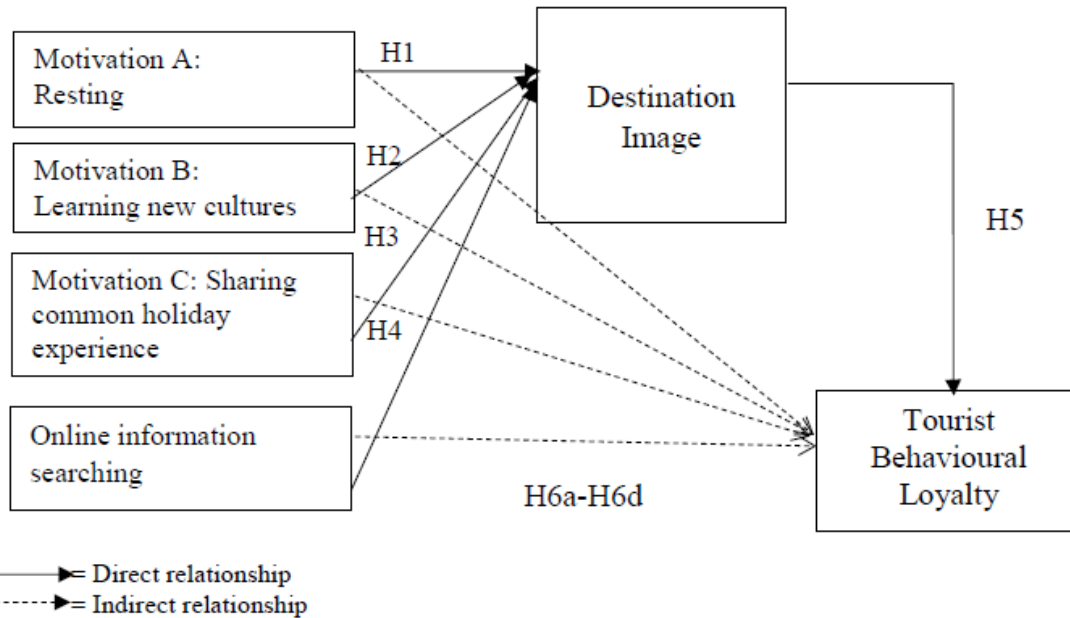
Motivation A: Resting

H1

Destination Image

Motivation B: Learning new cultures

H2

H3

Motivation C: Sharing common holiday experience

H4

H5

Online information searching

Tourist Behavioural Loyalty

H6a-H6d

= Direct relationship
= Indirect relationship